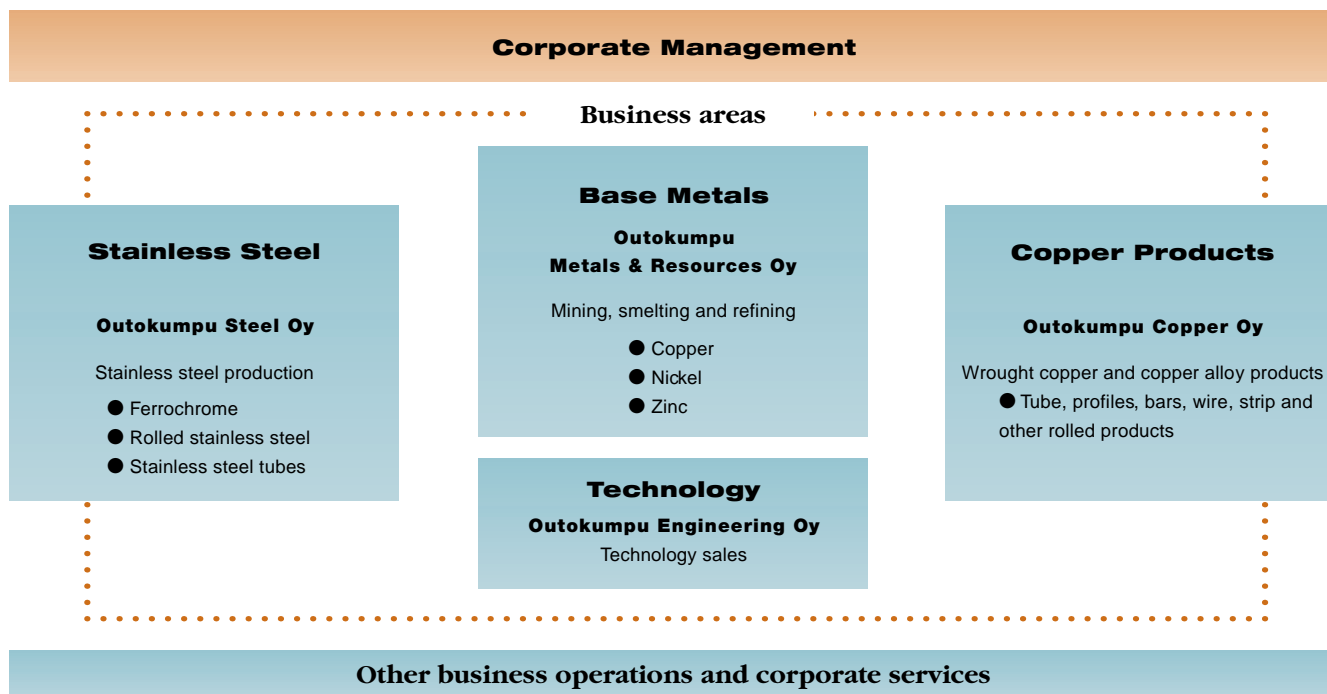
Corporate Management

Business areas

Stainless Steel

Outokumpu Steel Oy

Stainless steel production

● Ferrochrome
● Rolled stainless steel
● Stainless steel tubes

Base Metals

Outokumpu Metals & Resources Oy

Mining, smelting and refining

● Copper
● Nickel
● Zinc

Technology

Outokumpu Engineering Oy

Technology sales

Copper Products

Outokumpu Copper Oy

Wrought copper and copper alloy products

● Tube, profiles, bars, wire, strip and other rolled products

Other business operations and corporate services